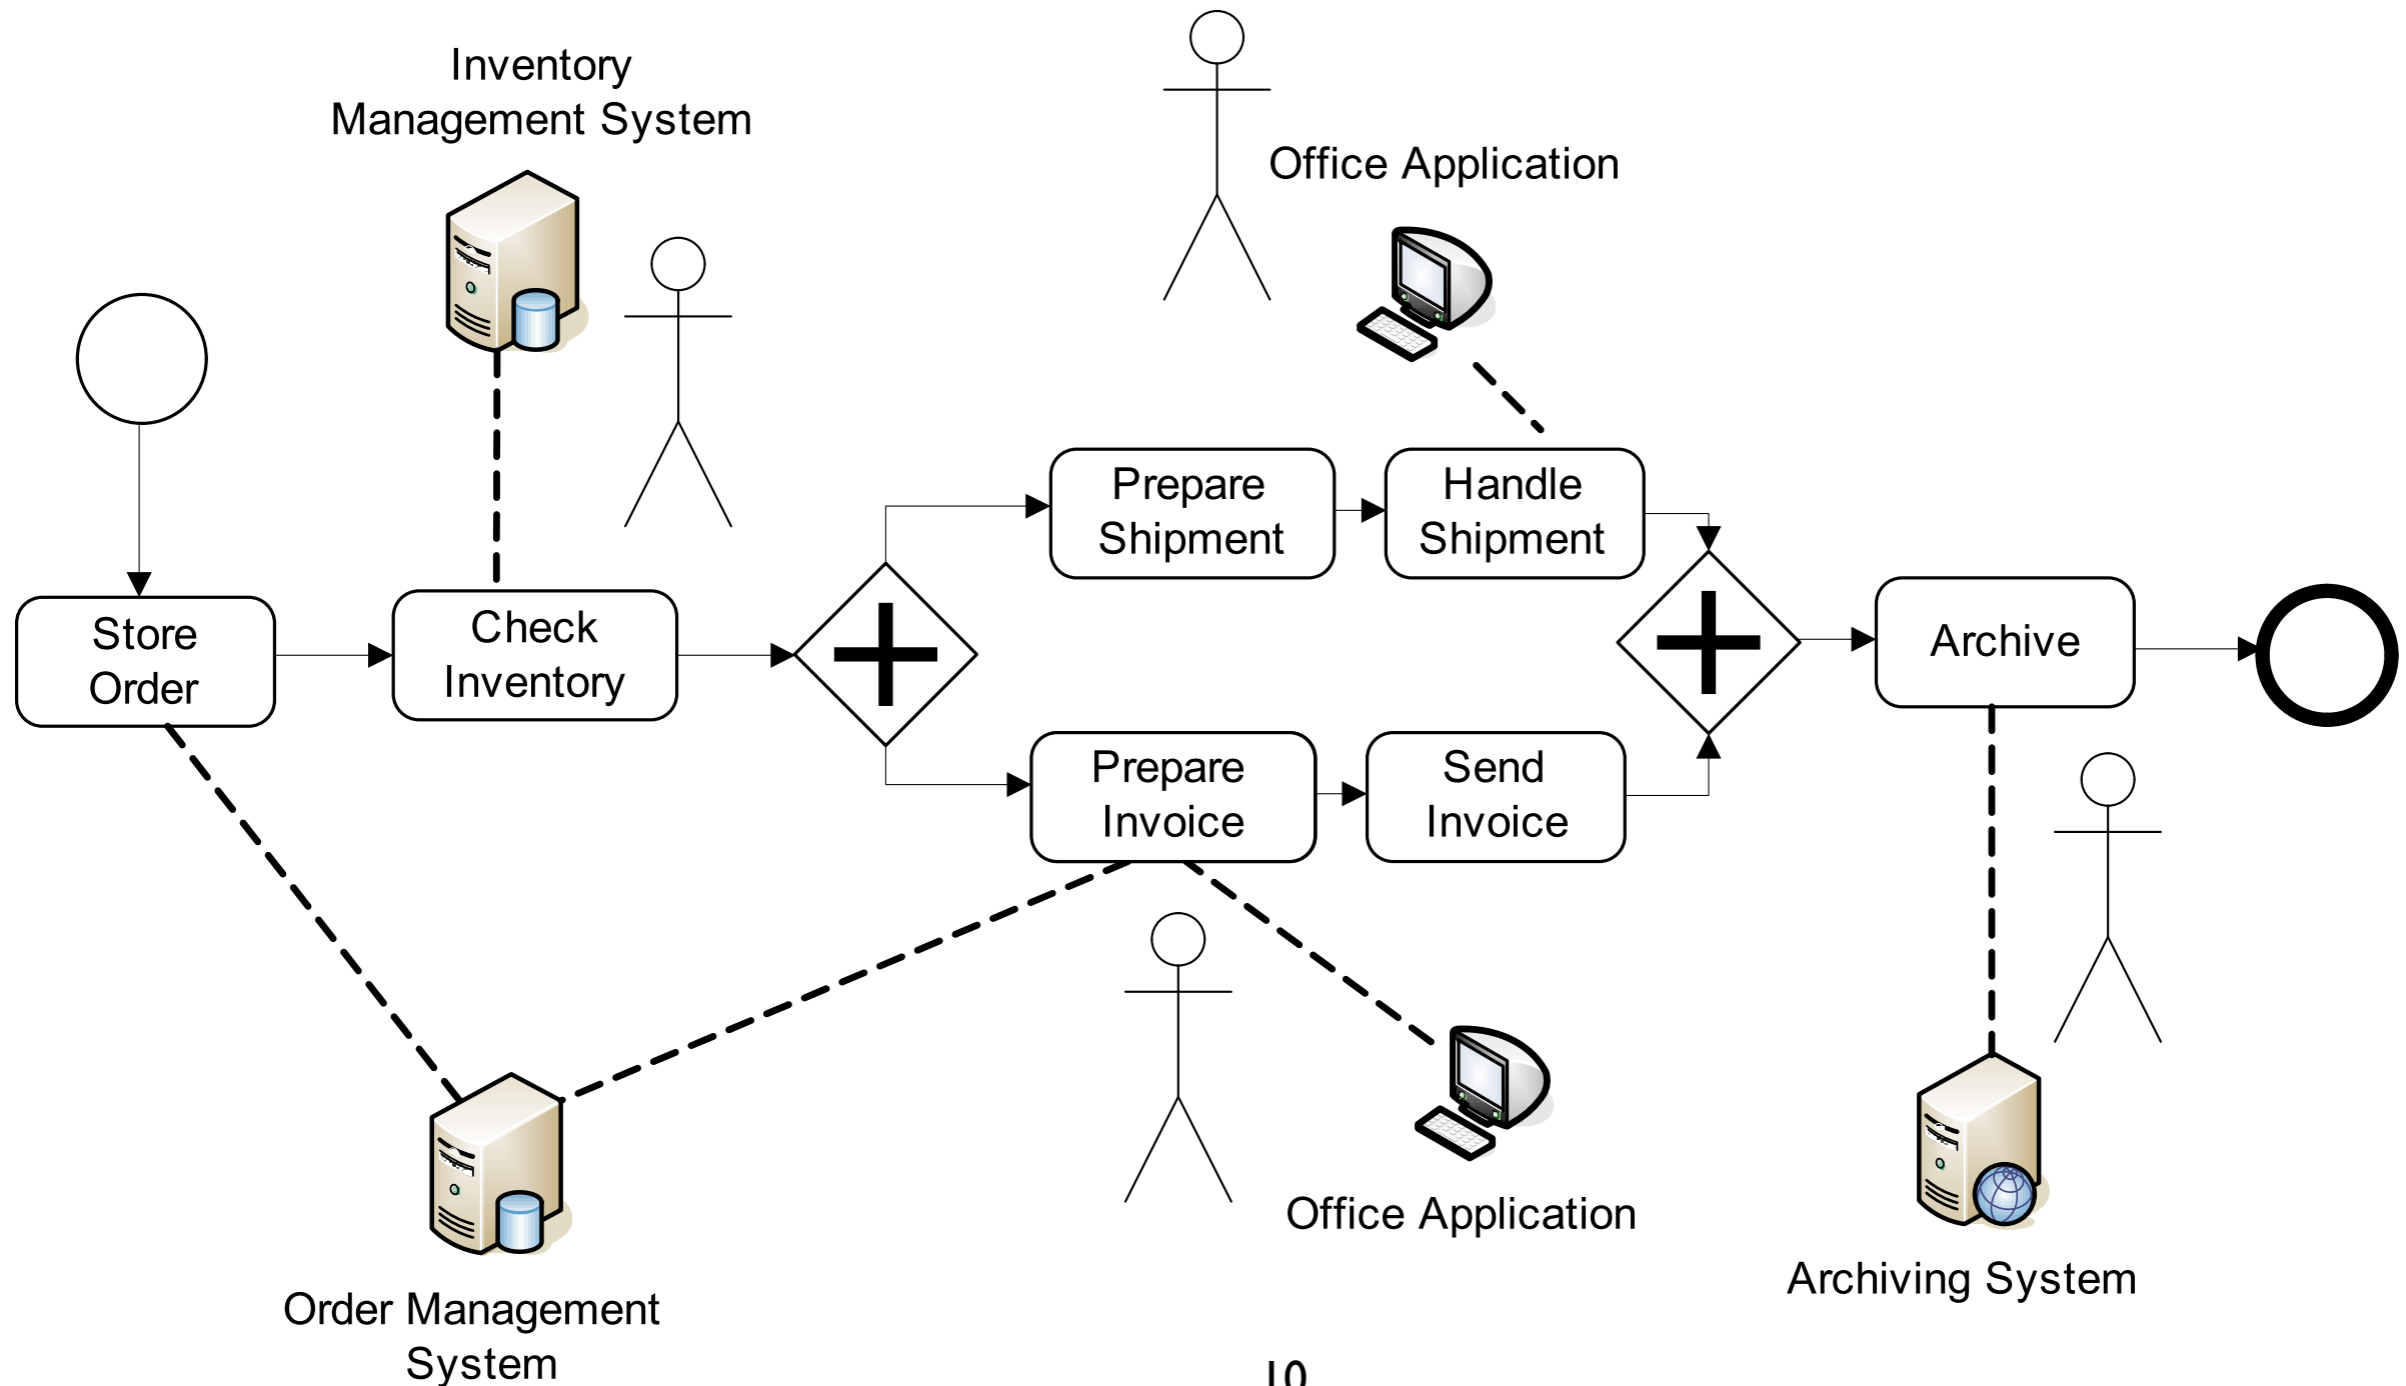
Inventory Management System

Office Application

Store Order

Check Inventory

Prepare Shipment

Handle Shipment

Prepare Invoice

Send Invoice

Archive

Office Application

Archiving System

Order Management System

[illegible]